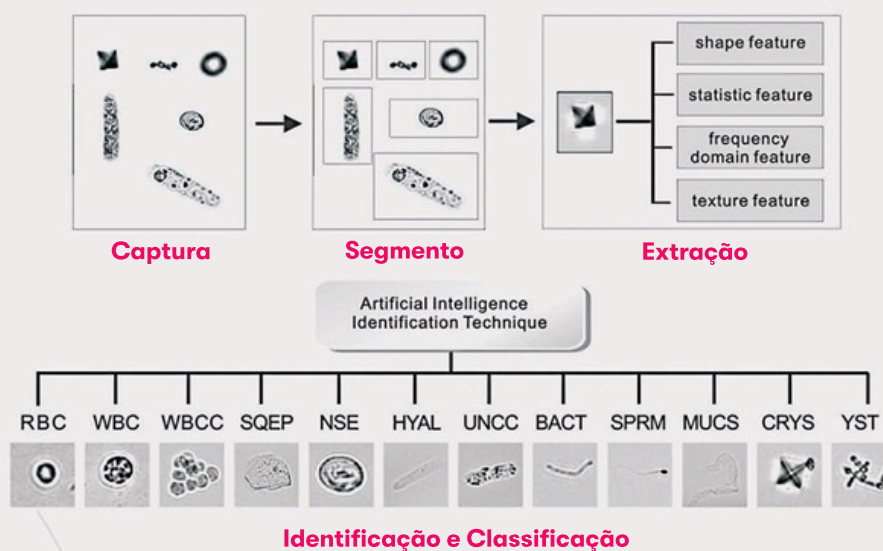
shape feature
statistic feature
frequency domain feature
texture feature

Captura

Segmento

Extração

Artificial Intelligence Identification Technique

RBC
WBC
WBCC
SQEP
NSE
HYAL
UNCC
BACT
SPRM
MUCS
CRYS
YST

Identificação e Classificação